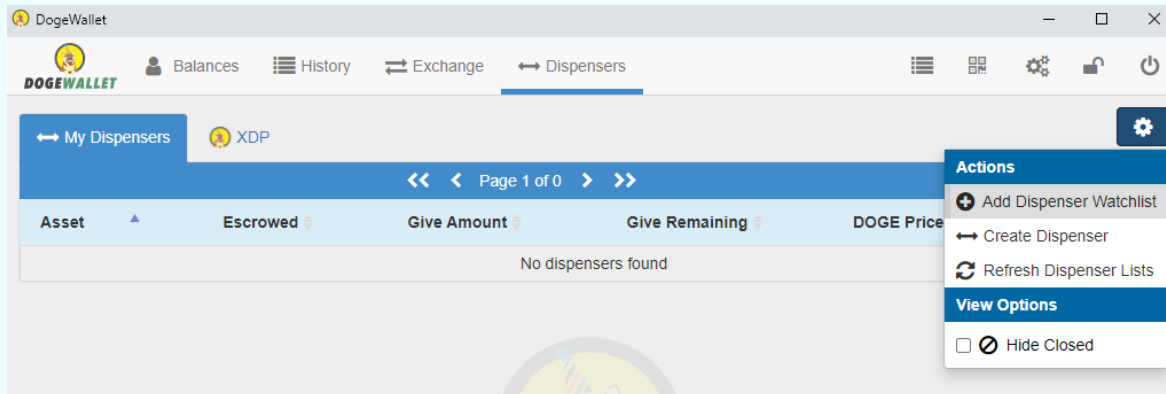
DogeWallet

DOGEWALLET

Balances History Exchange Dispensers

My Dispensers XDP

Page 1 of 0

| Asset | Escrowed | Give Amount | Give Remaining | DOGE Price |
|---|---|---|---|---|
| No dispensers found | | | | |

Actions
Add Dispenser Watchlist
Create Dispenser
Refresh Dispenser Lists
View Options
Hide Closed